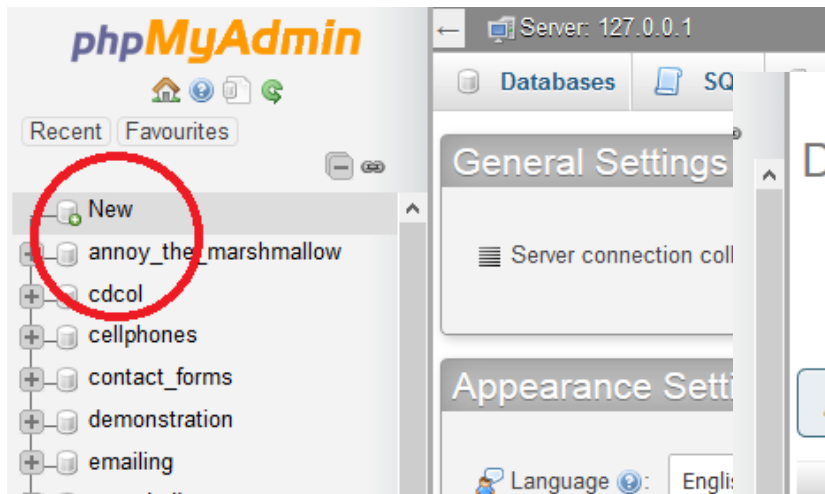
phpMyAdmin

Recent Favourites

New
annoy_the_marshmallow
cdcol
cellphones
contact_forms
demonstration
emailing

Server: 127.0.0.1

Databases SQ

General Settings

Server connection coll

Appearance Setti

Language : Engli

D